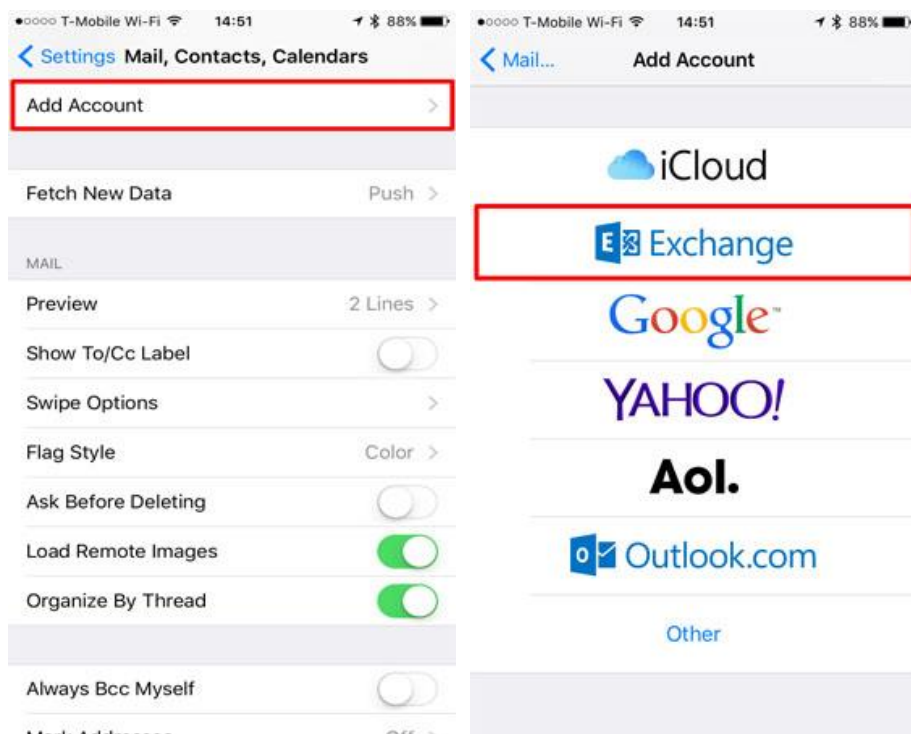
●○○○○ T-Mobile Wi-Fi 14:51 88%

< Settings Mail, Contacts, Calendars

Add Account >

Fetch New Data Push >

MAIL

Preview 2 Lines >

Show To/Cc Label

Swipe Options >

Flag Style Color >

Ask Before Deleting

Load Remote Images

Organize By Thread

Always Bcc Myself

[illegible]

●○○○○ T-Mobile Wi-Fi 14:51 88%

< Mail... Add Account

iCloud

E Exchange

Google™

YAHOO!

Aol.

O Outlook.com

Other